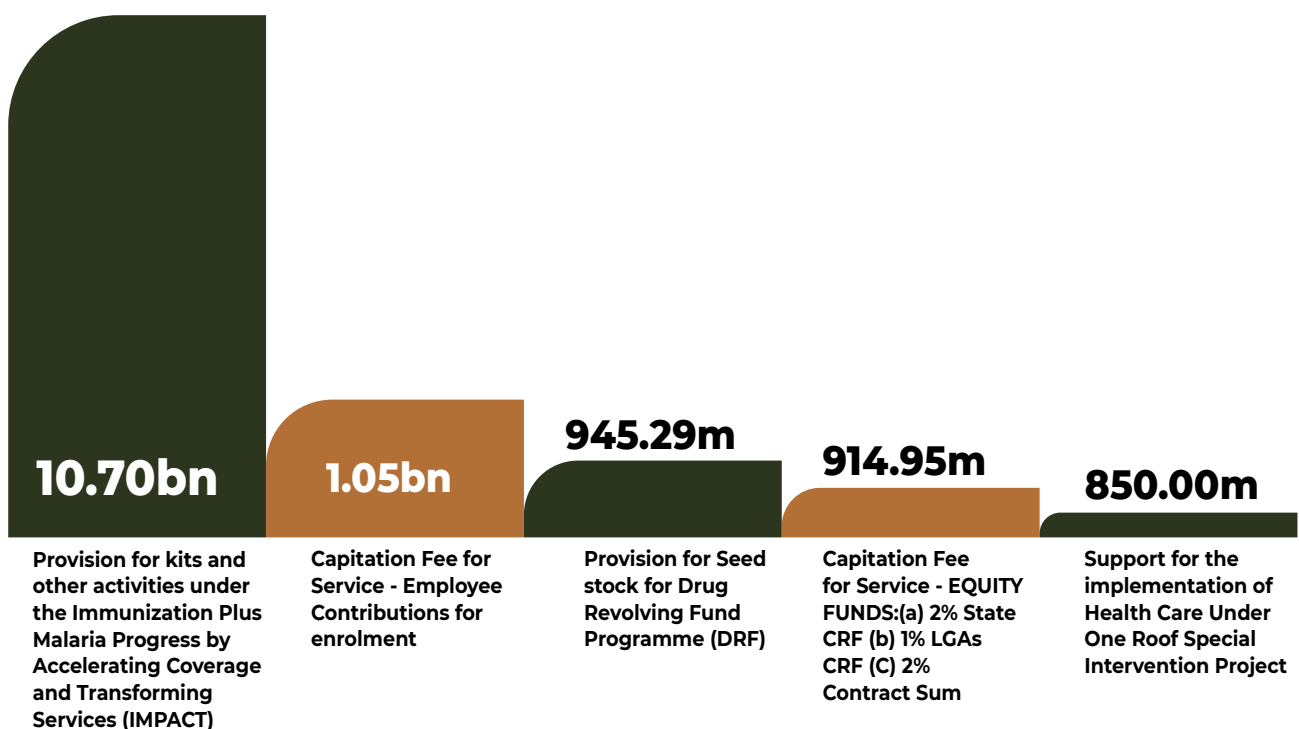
10.70bn

Provision for kits and other activities under the Immunization Plus Malaria Progress by Accelerating Coverage and Transforming Services (IMPACT)

1.05bn

Capitation Fee for Service - Employee Contributions for enrolment

945.29m

Provision for Seed stock for Drug Revolving Fund Programme (DRF)

914.95m

Capitation Fee for Service - EQUITY FUNDS:(a) 2% State CRF (b) 1% LGAs CRF (C) 2% Contract Sum

850.00m

Support for the implementation of Health Care Under One Roof Special Intervention Project